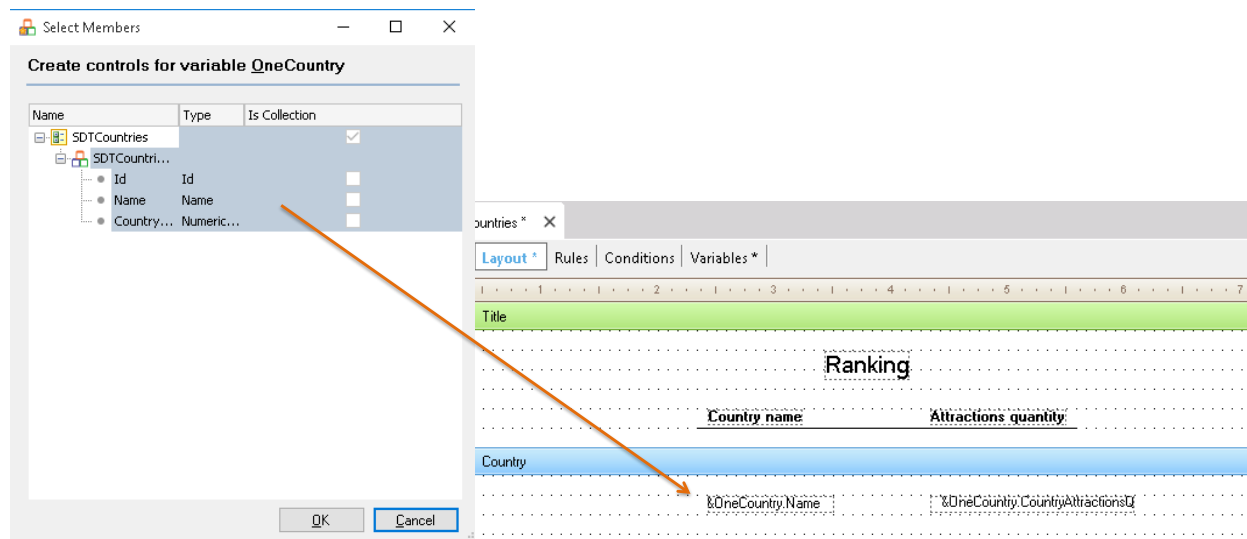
Select Members

Create controls for variable OneCountry

| Name | Type | Is Collection |
|---|---|---|
| SDTCountries | | |
| SDTCountri... | | |
| Id | Id | |
| Name | Name | |
| Country... | Numeric... | |

OK Cancel

ountries *

Layout * | Rules | Conditions | Variables *

1 2 3 4 5 6

Title

Ranking

Country name Attractions quantity

Country

&OneCountry.Name &OneCountry.CountryAttractionsQ